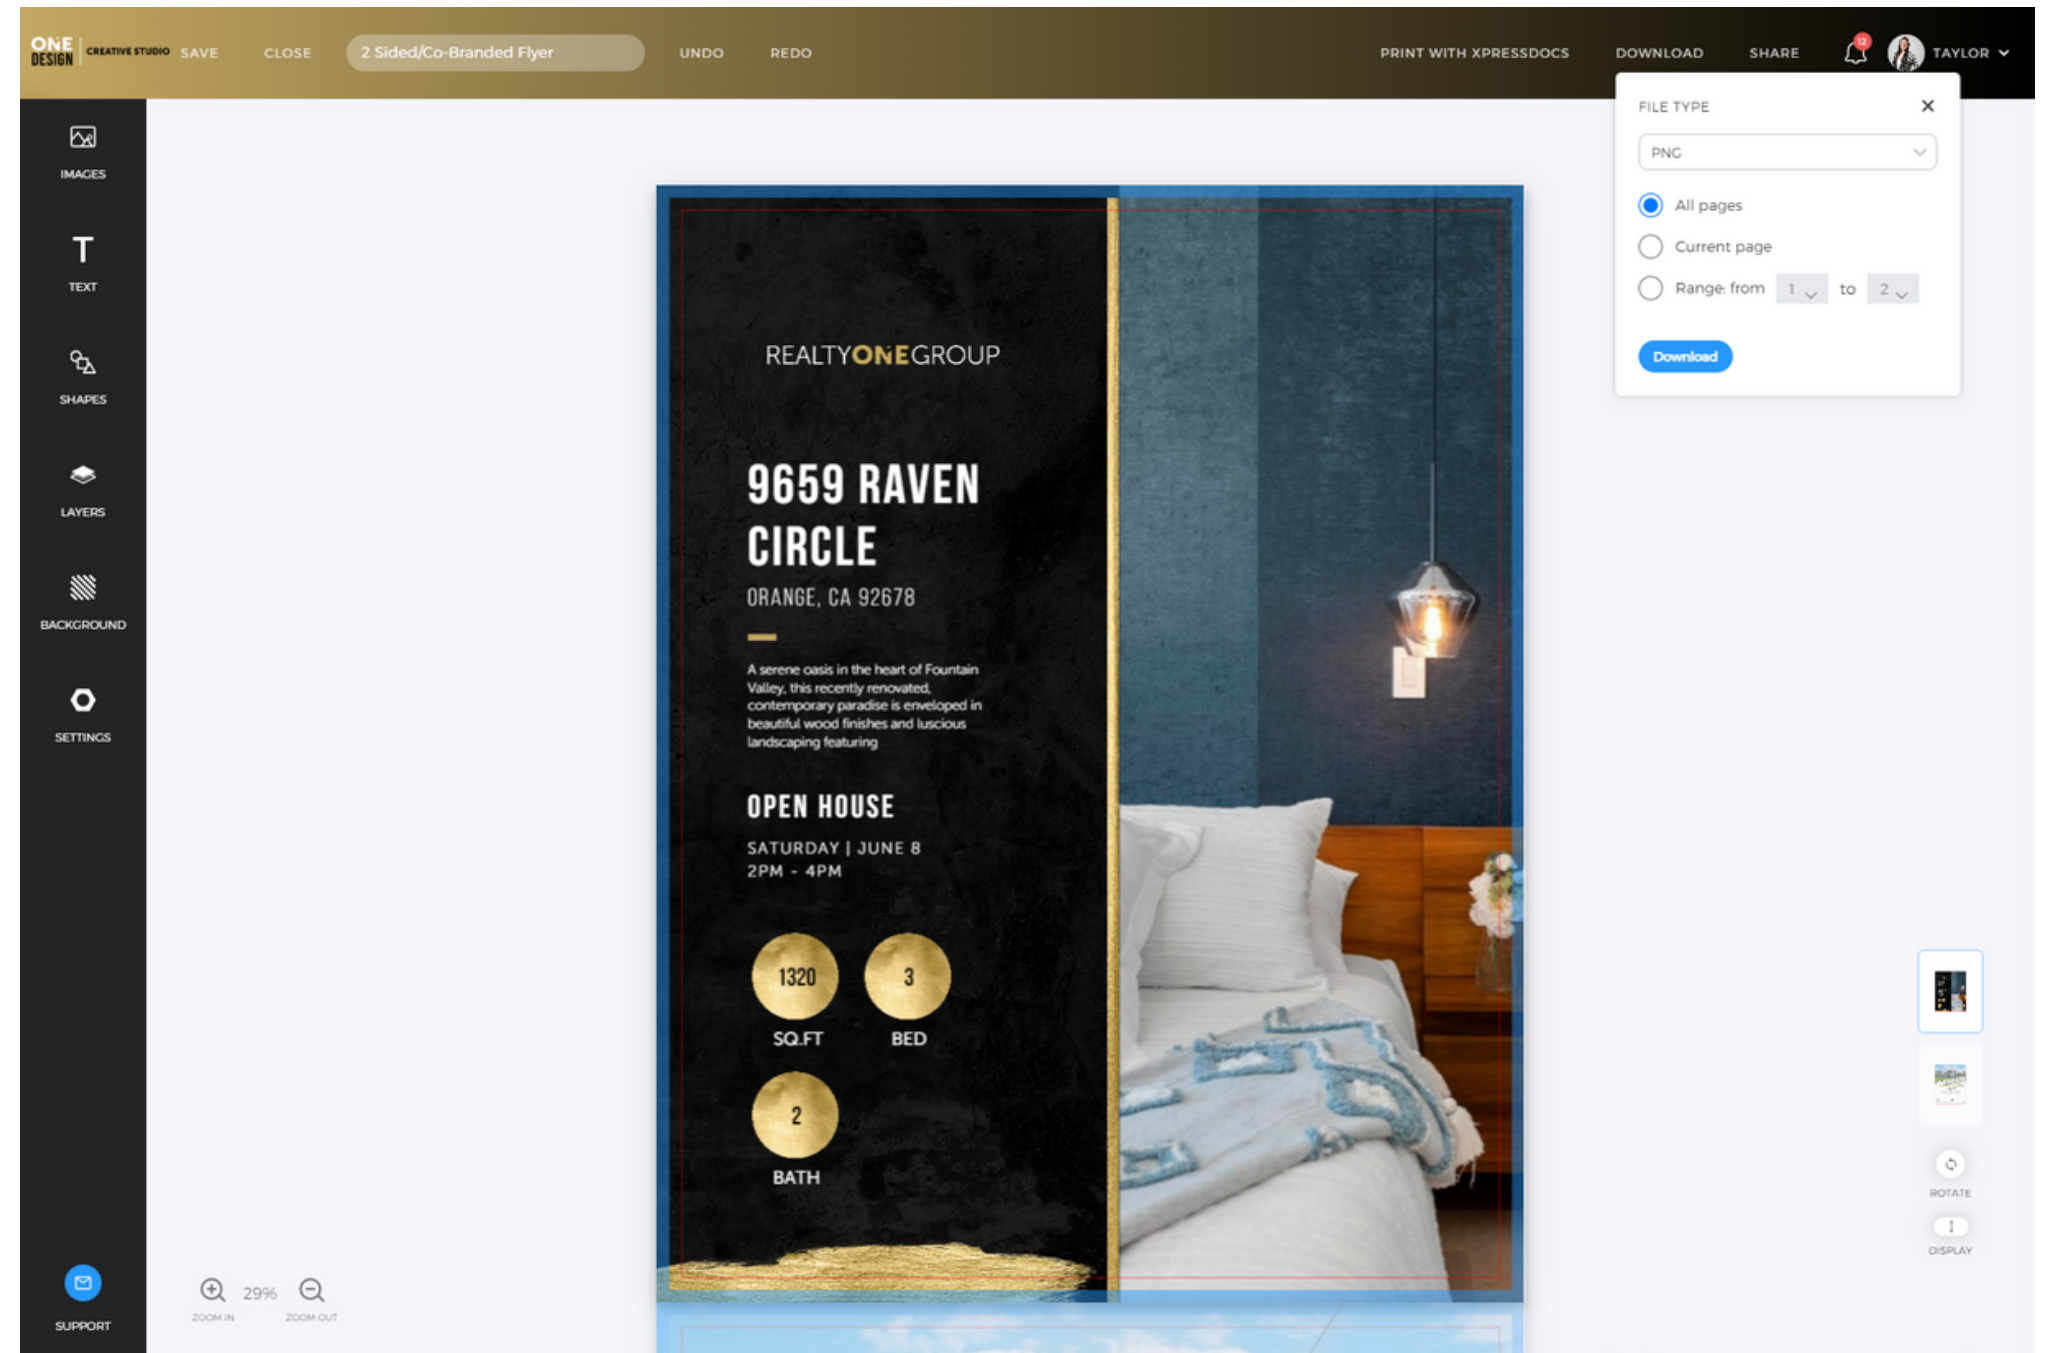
ONE DESIGN CREATIVE STUDIO SAVE CLOSE 2 Sided/Co-Branded Flyer UNDO REDO PRINT WITH XPRESSDOCS DOWNLOAD SHARE 12 TAYLOR

IMAGES
TEXT
SHAPES
LAYERS
BACKGROUND
SETTINGS

FILE TYPE
PNG
All pages
Current page
Range: from 1 to 2
Download

REALTYONEGROUP

9659 RAVEN CIRCLE

ORANGE, CA 92678

A serene oasis in the heart of Fountain Valley, this recently renovated, contemporary paradise is enveloped in beautiful wood finishes and luscious landscaping featuring

OPEN HOUSE

SATURDAY | JUNE 8
2PM - 4PM

1320
SQ.FT

3
BED

2
BATH

ROTATE
DISPLAY

SUPPORT

ZOOM IN 29% ZOOM OUT